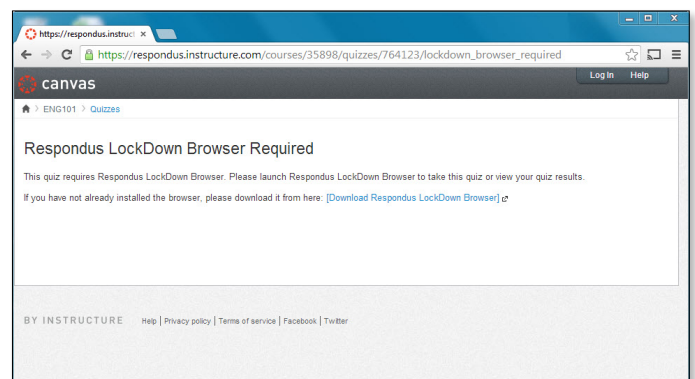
https://respondus.instruc ×

https://respondus.instructure.com/courses/35898/quizzes/764123/lockdown_browser_required

canvas

Log In Help

ENG101 > Quizzes

Respondus LockDown Browser Required

This quiz requires Respondus LockDown Browser. Please launch Respondus LockDown Browser to take this quiz or view your quiz results.

If you have not already installed the browser, please download it from here: [Download Respondus LockDown Browser]

BY INSTRUCTURE Help | Privacy policy | Terms of service | Facebook | Twitter